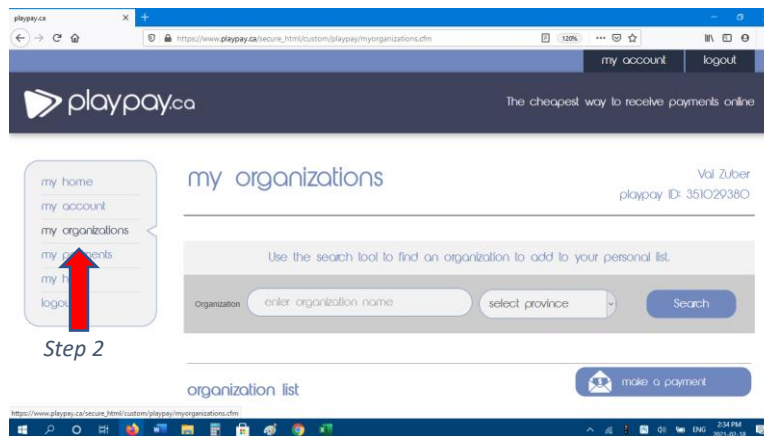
playpay.ca

https://www.playpay.ca/secure_html/custom/playpay/myorganizations.cfm

120%

my account | logout

playpay.ca

The cheapest way to receive payments online

my home
my account
my organizations
my p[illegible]ents
my h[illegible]
logo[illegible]

Step 2

my organizations

Val Zuber
playpay ID: 351029380

Use the search tool to find an organization to add to your personal list.

Organization | enter organization name | select province | Search

organization list

make a payment

https://www.playpay.ca/secure_html/custom/playpay/myorganizations.cfm

ENG 2:34 PM 2021-02-18